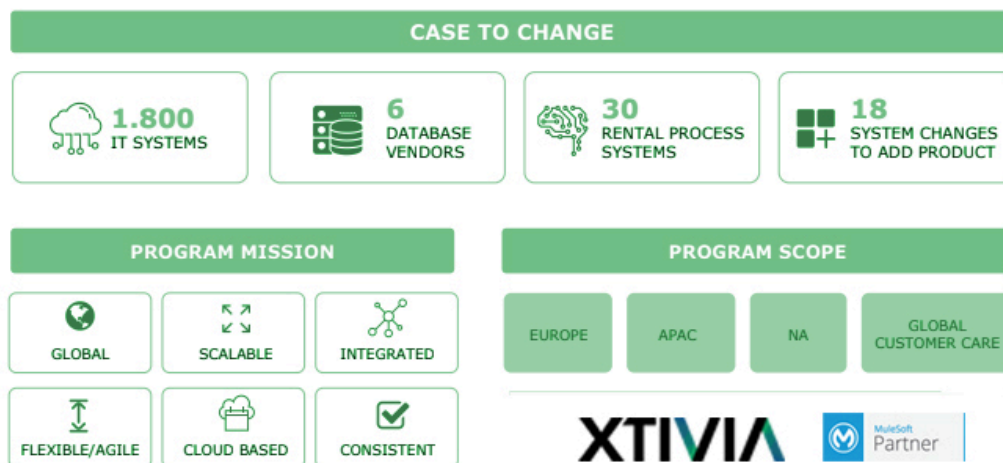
CASE TO CHANGE

1.800
IT SYSTEMS

6
DATABASE VENDORS

30
RENTAL PROCESS SYSTEMS

18
SYSTEM CHANGES TO ADD PRODUCT

PROGRAM MISSION

GLOBAL

SCALABLE

INTEGRATED

FLEXIBLE/AGILE

CLOUD BASED

CONSISTENT

PROGRAM SCOPE

EUROPE

APAC

NA

GLOBAL CUSTOMER CARE

XTIVIA

MuleSoft
Partner